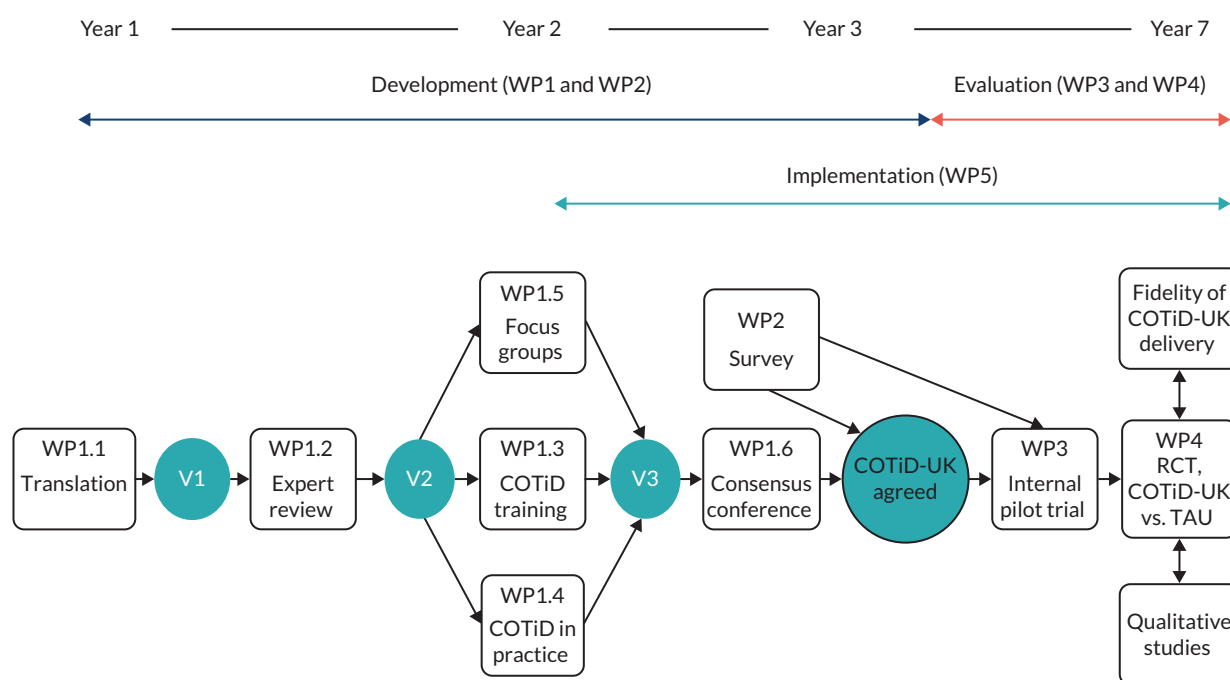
Year 1
Year 2
Year 3
Year 7

Development (WP1 and WP2)
Evaluation (WP3 and WP4)

Implementation (WP5)

WP1.5
Focus groups

WP2
Survey

Fidelity of COTiD-UK delivery

WP1.1
Translation

V1

WP1.2
Expert review

V2

WP1.3
COTiD training

V3

WP1.6
Consensus conference

COTiD-UK agreed

WP3
Internal pilot trial

WP4
RCT, COTiD-UK vs. TAU

WP1.4
COTiD in practice

Qualitative studies